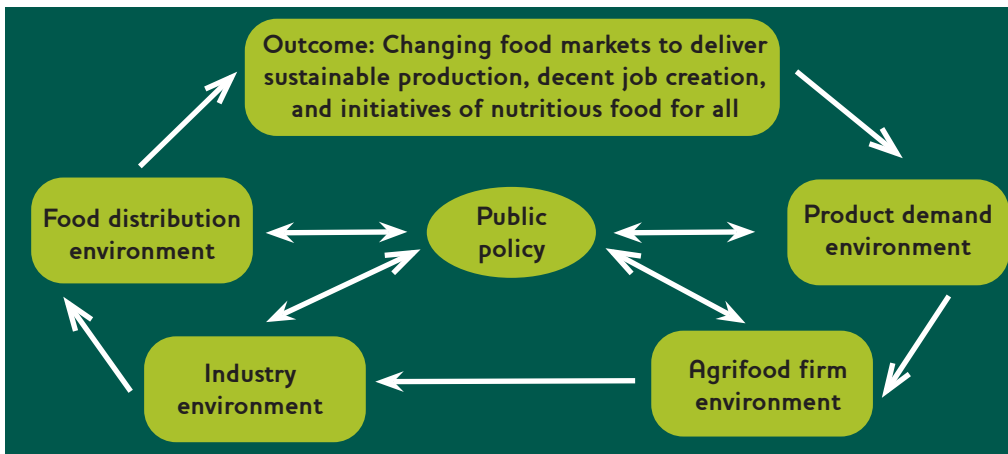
Outcome: Changing food markets to deliver sustainable production, decent job creation, and initiatives of nutritious food for all

Food distribution environment

Public policy

Product demand environment

Industry environment

Agrifood firm environment